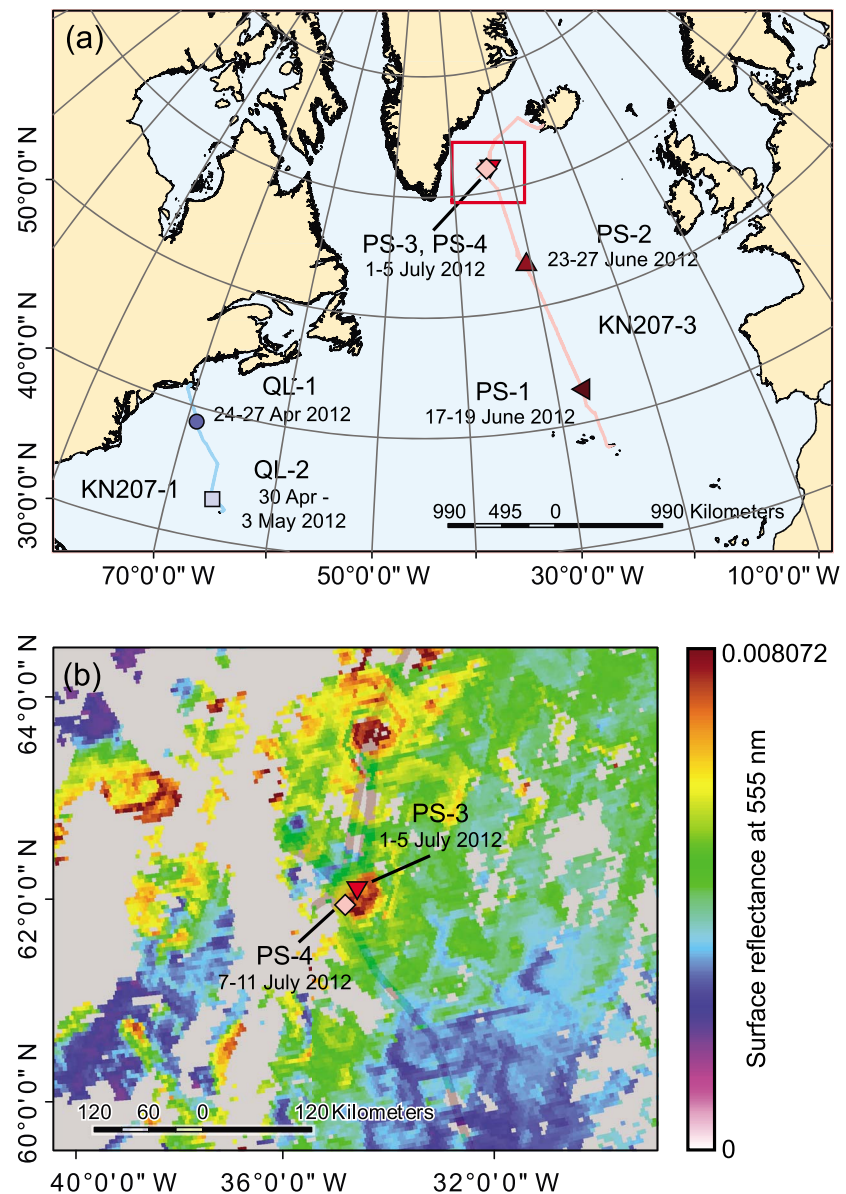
(a)

50°0'0" N
40°0'0" N
30°0'0" N

PS-3, PS-4
1-5 July 2012

PS-2
23-27 June 2012

KN207-3

QL-1
24-27 Apr 2012

PS-1
17-19 June 2012

KN207-1

QL-2
30 Apr - 3 May 2012

990 495 0 990 Kilometers

70°0'0" W 50°0'0" W 30°0'0" W 10°0'0" W

(b)

64°0'0" N
62°0'0" N
60°0'0" N

PS-3
1-5 July 2012

PS-4
7-11 July 2012

120 60 0 120 Kilometers

40°0'0" W 36°0'0" W 32°0'0" W

0.008072
Surface reflectance at 555 nm
0